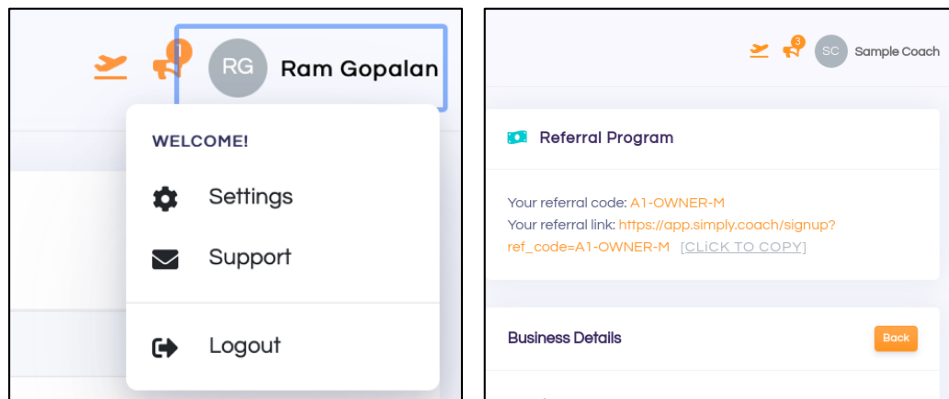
RG Ram Gopalan

WELCOME!

Settings

Support

Logout

3 SC Sample Coach

Referral Program

Your referral code: A1-OWNER-M
Your referral link: https://app.simply.coach/signup?ref_code=A1-OWNER-M [CLICK TO COPY]

Business Details

Back